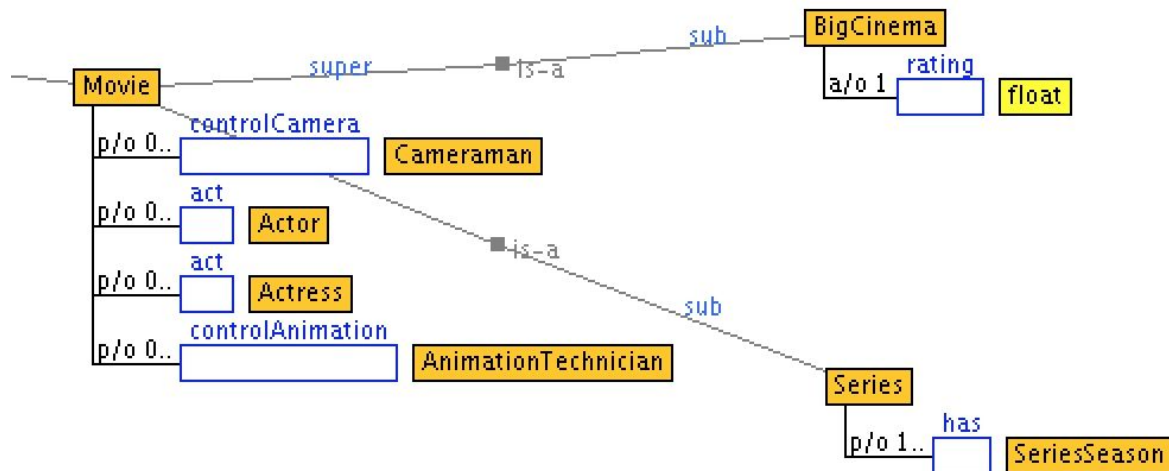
BigCinema
sub
super
is-a
Movie
a/o 1
rating
float
p/o 0..
controlCamera
Cameraman
p/o 0..
act
Actor
is-a
p/o 0..
act
Actress
sub
p/o 0..
controlAnimation
AnimationTechnician
Series
has
p/o 1..
SeriesSeason